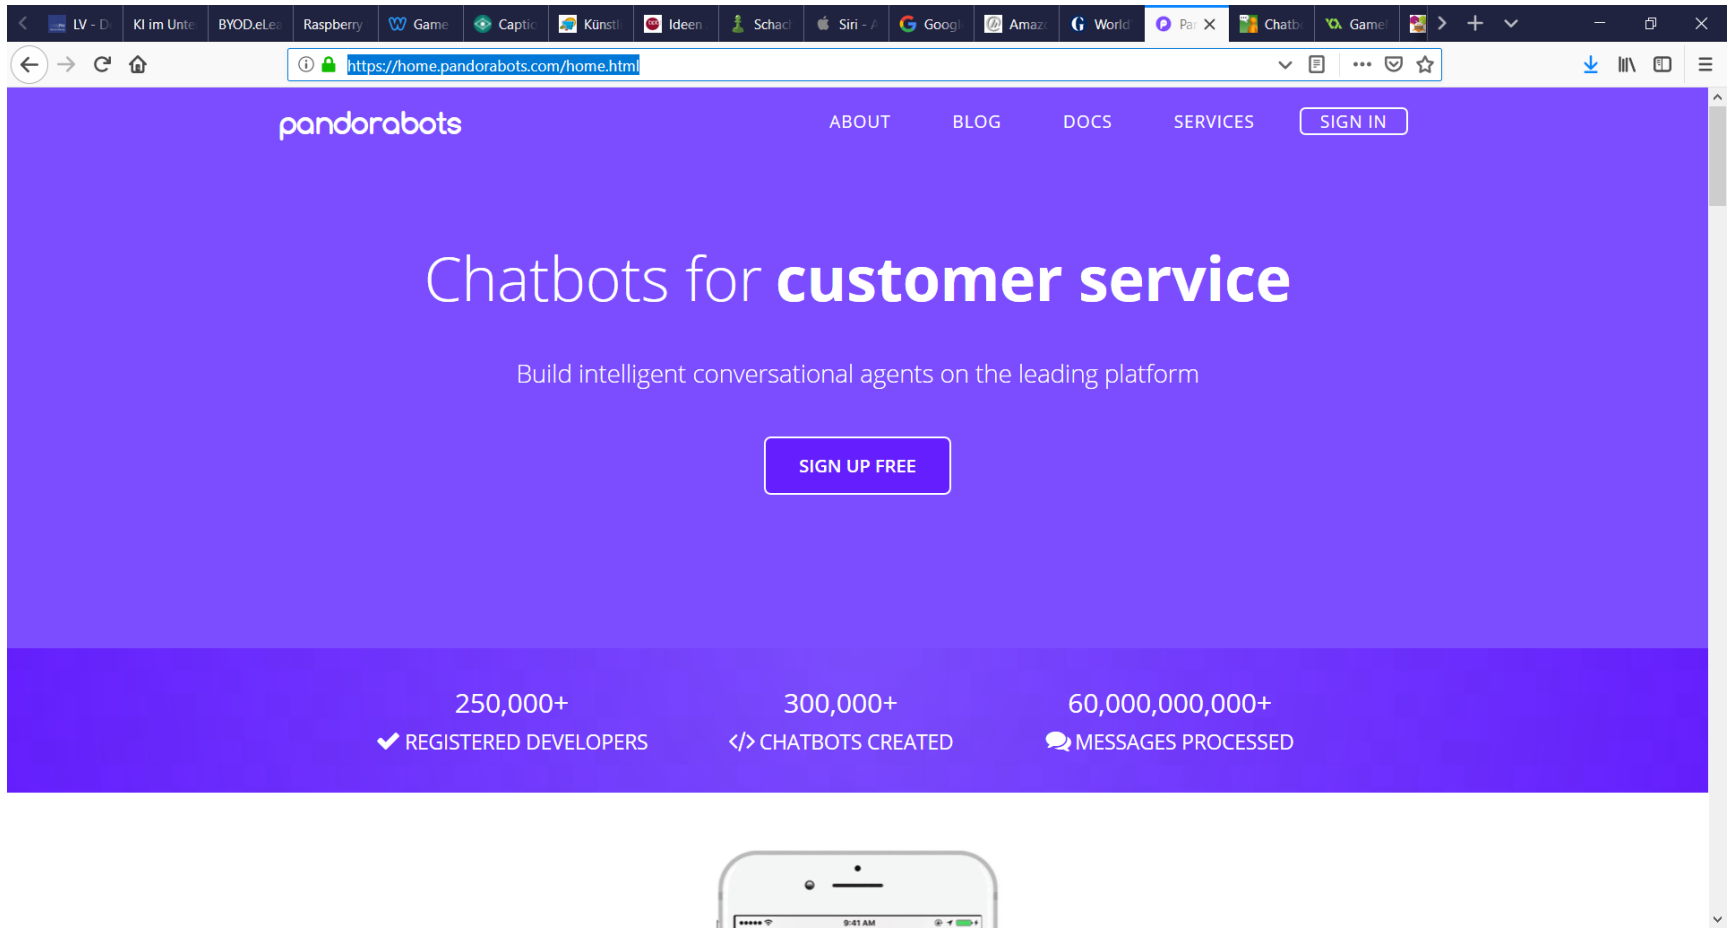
LV - D | KI im Unte | BYOD.eLe | Raspberry | Game | Captic | Künstl | Ideen | Schac | Siri - | Googl | Amaz | World | Par | Chatb | Game

https://home.pandorabots.com/home.html

pandorabots

ABOUT BLOG DOCS SERVICES SIGN IN

Chatbots for customer service

Build intelligent conversational agents on the leading platform

SIGN UP FREE

250,000+
REGISTERED DEVELOPERS

300,000+
</> CHATBOTS CREATED

60,000,000,000+
MESSAGES PROCESSED

9:41 AM